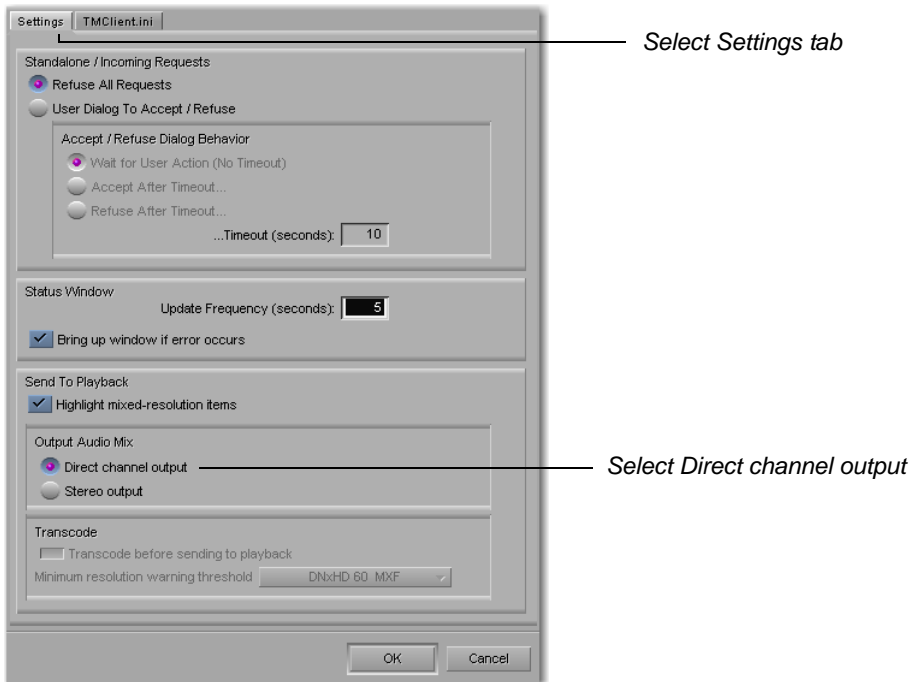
Settings | TMClient.ini

Select Settings tab

Standalone / Incoming Requests

Refuse All Requests

User Dialog To Accept / Refuse

Accept / Refuse Dialog Behavior

Wait for User Action (No Timeout)

Accept After Timeout...

Refuse After Timeout...

...Timeout (seconds): 10

Status Window

Update Frequency (seconds): 5

Bring up window if error occurs

Send To Playback

Highlight mixed-resolution items

Output Audio Mix

Direct channel output

Select Direct channel output

Stereo output

Transcode

Transcode before sending to playback

Minimum resolution warning threshold DNxHD 60 MXF

OK Cancel